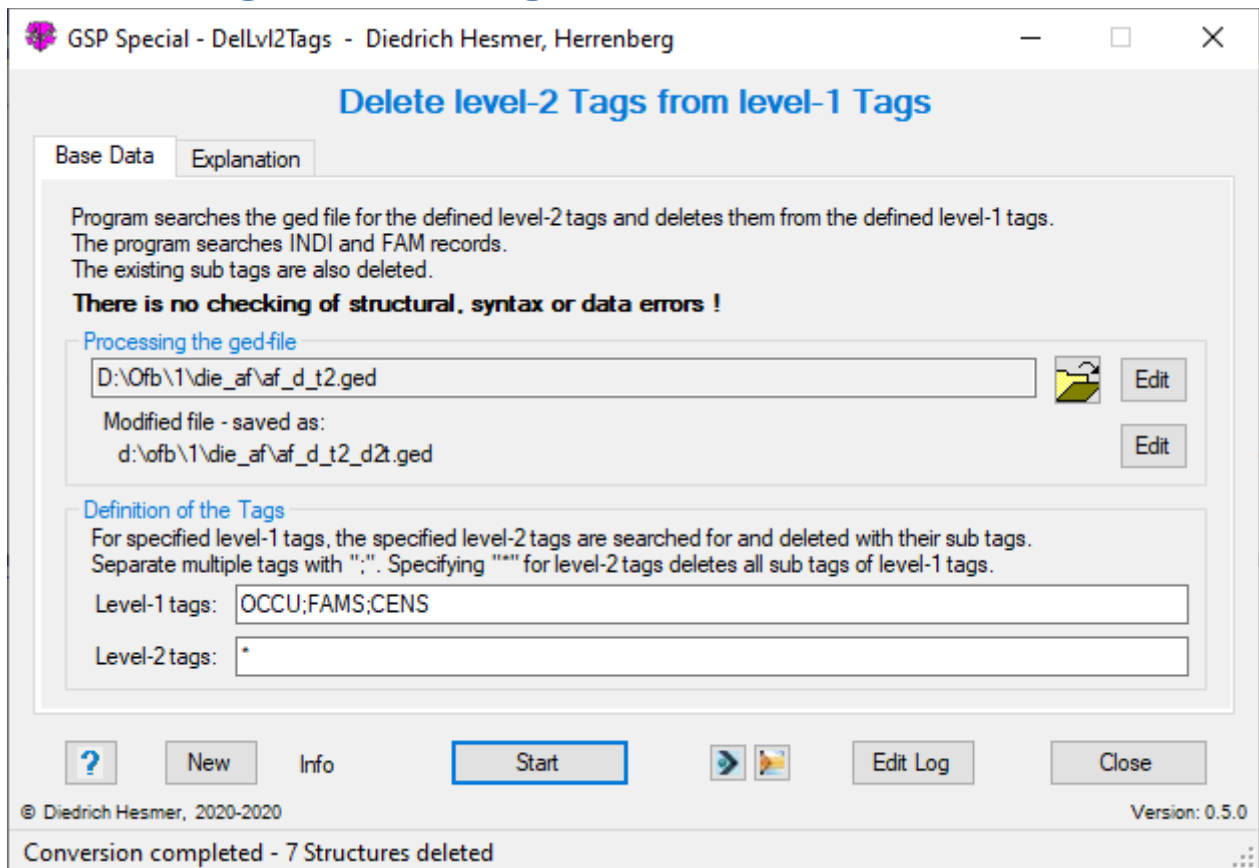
GSP Special - DelLvl2Tags - Diedrich Hesmer, Herrenberg

Delete level-2 Tags from level-1 Tags

Base Data | Explanation

Program searches the ged file for the defined level-2 tags and deletes them from the defined level-1 tags.
The program searches INDI and FAM records.
The existing sub tags are also deleted.

**There is no checking of structural, syntax or data errors !**

Processing the ged-file

D:\Ofb\1\die_af\af_d_t2.ged

Edit

Modified file - saved as:
d:\ofb\1\die_af\af_d_t2_d2t.ged

Edit

Definition of the Tags

For specified level-1 tags, the specified level-2 tags are searched for and deleted with their sub tags.
Separate multiple tags with ";". Specifying "*" for level-2 tags deletes all sub tags of level-1 tags.

Level-1 tags: OCCU;FAMS;CENS

Level-2 tags: *

? New Info Start Edit Log Close

© Diedrich Hesmer, 2020-2020

Version: 0.5.0

Conversion completed - 7 Structures deleted